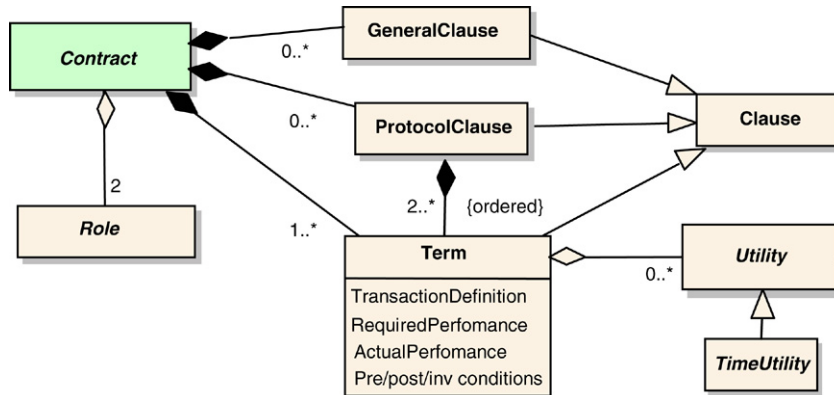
Contract

GeneralClause

0..*

0..*

ProtocolClause

Clause

2

Role

2..*

{ordered}

1..*

Term

TransactionDefinition
RequiredPerfomance
ActualPerfomance
Pre/post/inv conditions

0..*

Utility

TimeUtility